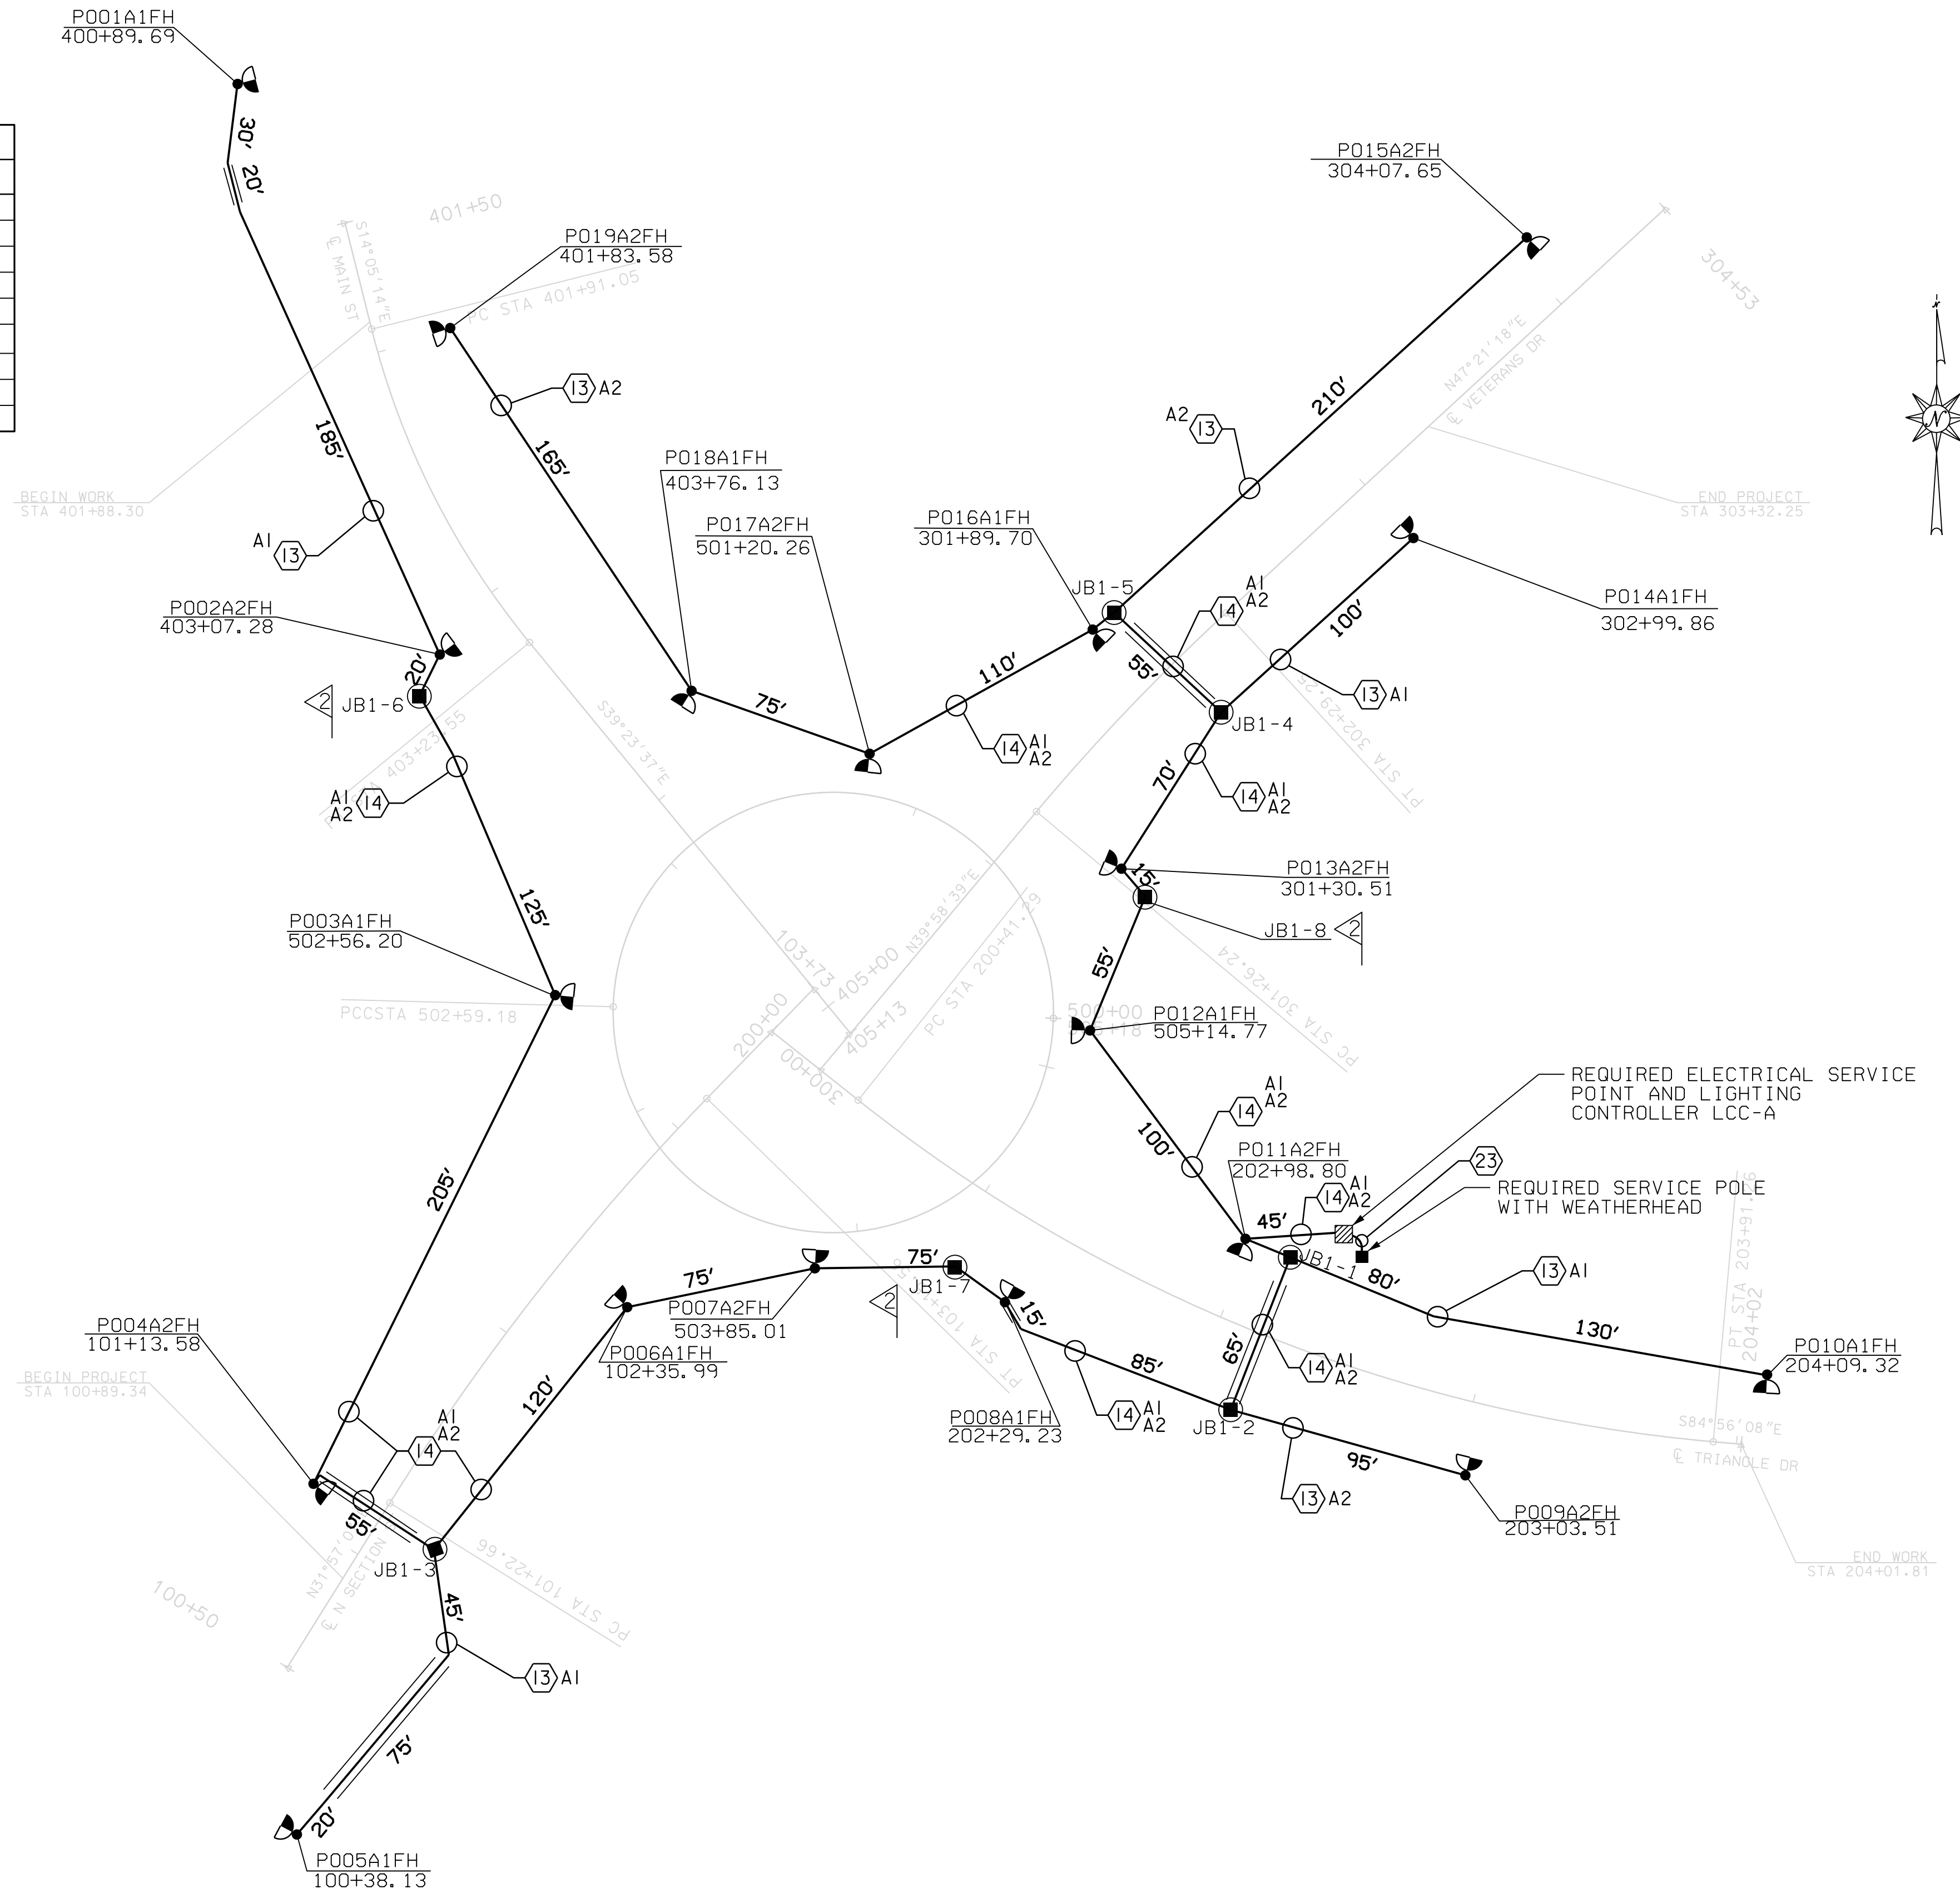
P001A1FH
400+89.69

30'
20'

401+50

S14°05'14"E
℄ MAIN ST

PC STA 401+91.05

P019A2FH
401+83.58

P015A2FH
304+07.65

304+53

N47°21'18"E
℄ VETERANS DR

13 A2

210'

A2 13

185'

165'

P018A1FH
403+76.13

BEGIN WORK
STA 401+88.30

END PROJECT
STA 303+32.25

P017A2FH
501+20.26

P016A1FH
301+89.70

A1 13

JB1-5

A1
14 A2

P014A1FH
302+99.86

100'

P002A2FH
403+07.28

20'

55'

13 A1

2 JB1-6

75'

110'

JB1-4

403+27.55

S39°23'37"E

14 A1 A2

PT STA 302+29.25

70'

A1 14 A2

14 A1 A2

A1
A2 14

P013A2FH
301+30.51

15'

125'

JB1-8 2

P003A1FH
502+56.20

103+73

405+00 N39°58'39"E

PC STA 200+41.29

55'

PCCSTA 502+59.18

405+13

200+00

500+00
P012A1FH
505+14.77

PC STA 301+26.24

300+00

REQUIRED ELECTRICAL SERVICE POINT AND LIGHTING CONTROLLER LCC-A

A1
14 A2

100'

P011A2FH
202+98.80

23

205'

REQUIRED SERVICE POLE WITH WEATHERHEAD

45'

14 A1 A2

75'

JB1-1

80'

75'

JB1-7

13 A1

2

P007A2FH
503+85.01

15'

PT STA 203+91.18
204+02

P004A2FH
101+13.58

P006A1FH
102+35.99

PT STA 103+

130'

P010A1FH
204+09.32

BEGIN PROJECT
STA 100+89.34

65'

85'

14 A1 A2

120'

P008A1FH
202+29.23

14 A1 A2

S84°56'08"E

A1
14 A2

JB1-2

95'

℄ TRIANGLE DR

13 A2

P009A2FH
203+03.51

55'

JB1-3

N31°57'
℄ N SECTION

PC STA 101+22.66

END WORK
STA 204+01.81

45'

100+50

13 A1

75'

20'

P005A1FH
100+38.13